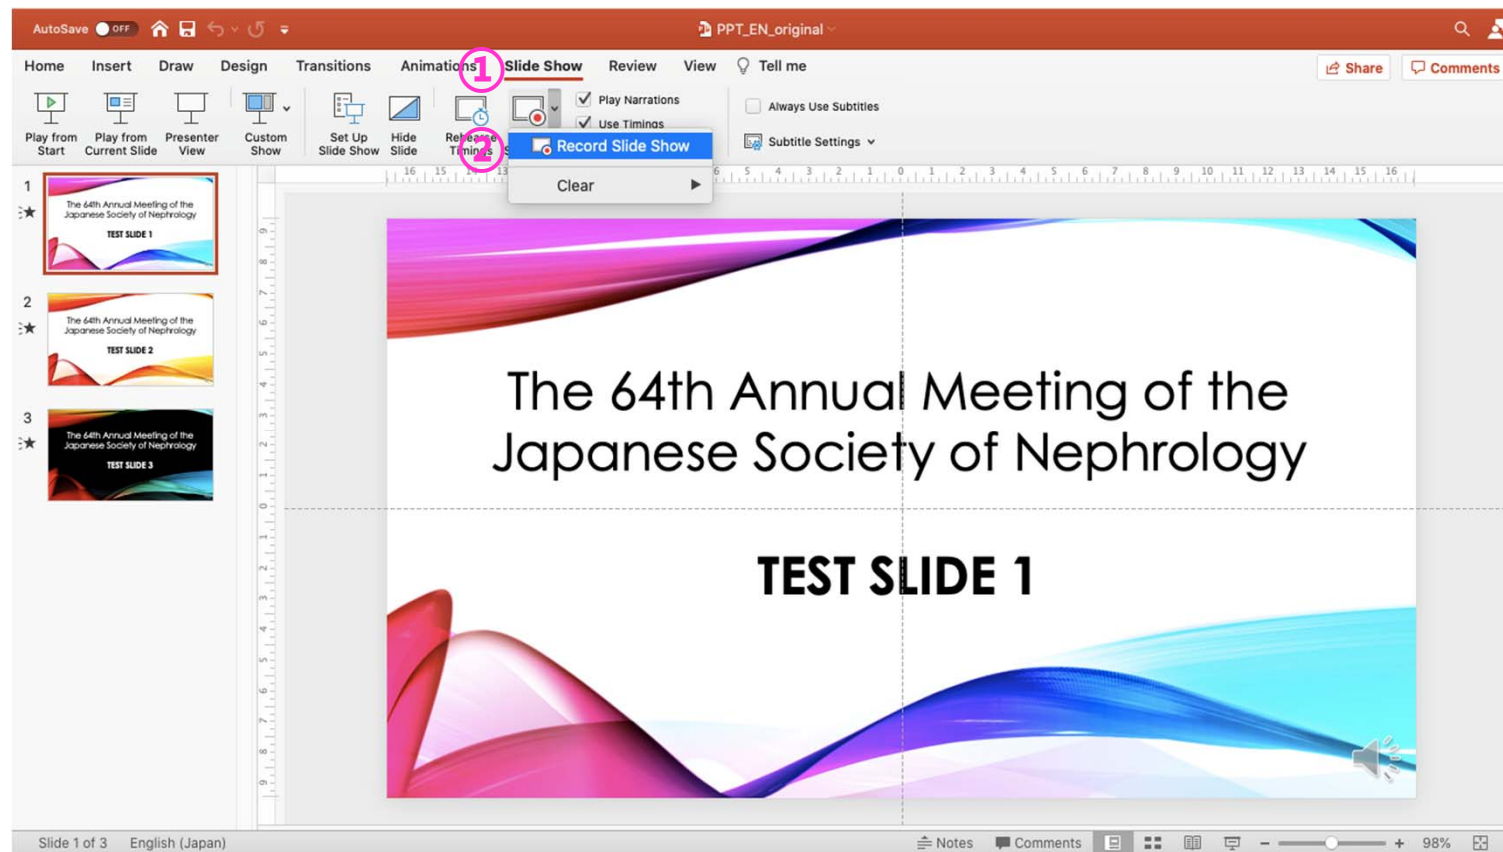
AutoSave OFF

PPT_EN_original

Home Insert Draw Design Transitions Animations ① Slide Show Review View Tell me

Share Comments

Play from Start
Play from Current Slide
Presenter View
Custom Show
Set Up Slide Show
Hide Slide
Rehearse Timings ②

Play Narrations
Use Timings

Record Slide Show
Clear

Always Use Subtitles
Subtitle Settings

1
The 64th Annual Meeting of the Japanese Society of Nephrology
TEST SLIDE 1

2
The 64th Annual Meeting of the Japanese Society of Nephrology
TEST SLIDE 2

3
The 64th Annual Meeting of the Japanese Society of Nephrology
TEST SLIDE 3

The 64th Annual Meeting of the Japanese Society of Nephrology

TEST SLIDE 1

Slide 1 of 3 English (Japan) Notes Comments 98%